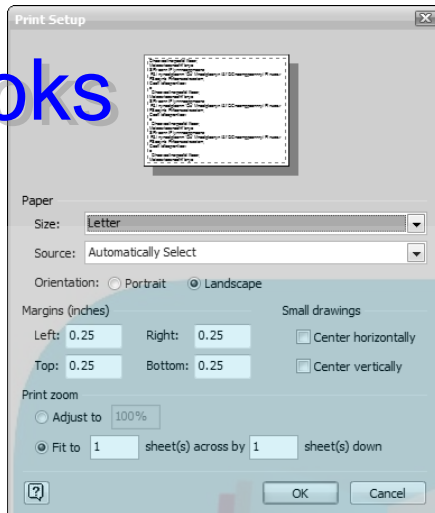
Print Setup

oks

Paper

Size: Letter

Source: Automatically Select

Orientation: Portrait Landscape

Margins (inches)

Left: 0.25

Right: 0.25

Top: 0.25

Bottom: 0.25

Small drawings

Center horizontally

Center vertically

Print zoom

Adjust to 100%

Fit to 1 sheet(s) across by 1 sheet(s) down

OK

Cancel